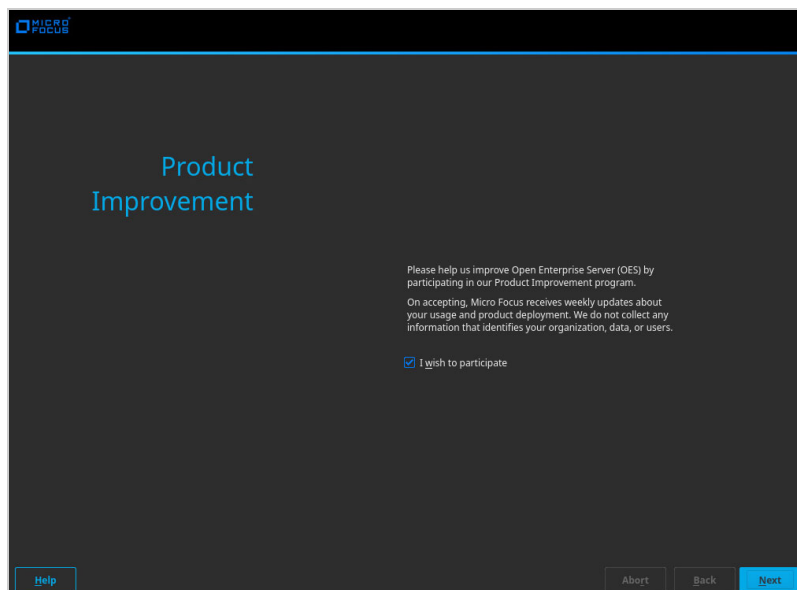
MICRO FOCUS

Product Improvement

Please help us improve Open Enterprise Server (OES) by participating in our Product Improvement program.

On accepting, Micro Focus receives weekly updates about your usage and product deployment. We do not collect any information that identifies your organization, data, or users.

I wish to participate

Help

Abort

Back

Next